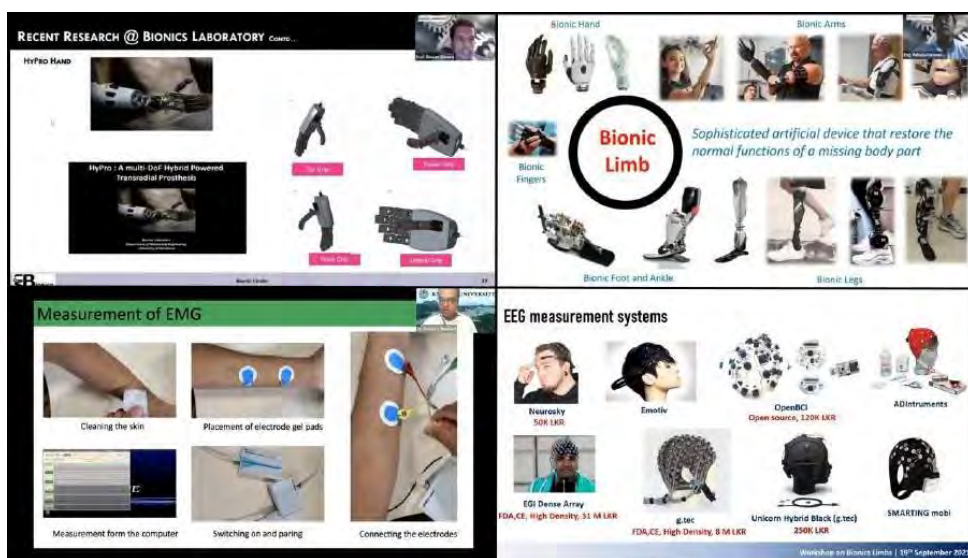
RECENT RESEARCH @ BIONICS LABORATORY CONTD...

HYPRO HAND

HyPro : A multi-DoF Hybrid Powered Transradial Prosthesis

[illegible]

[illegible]

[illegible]

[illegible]

Bionic Hand

Bionic Arms

Bionic Fingers

Bionic Limb

Sophisticated artificial device that restore the normal functions of a missing body part

Bionic Foot and Ankle

Bionic Legs

Measurement of EMG

Cleaning the skin

Placement of electrode gel pads

Connecting the electrodes

Measurement form the computer

Switching on and paring

EEG measurement systems

Neurosky
50K LKR

Emotiv

OpenBCI
Open source, 120K LKR

ADIntruments

EGI Dense Array
FDA,CE, High Density, 31 M LKR

g.tec
FDA,CE, High Density, 8 M LKR

Unicorn Hybrid Black (g.tec)
250K LKR

SMARTING mobi

Workshop on Bionic Limbs | 19th September 202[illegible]